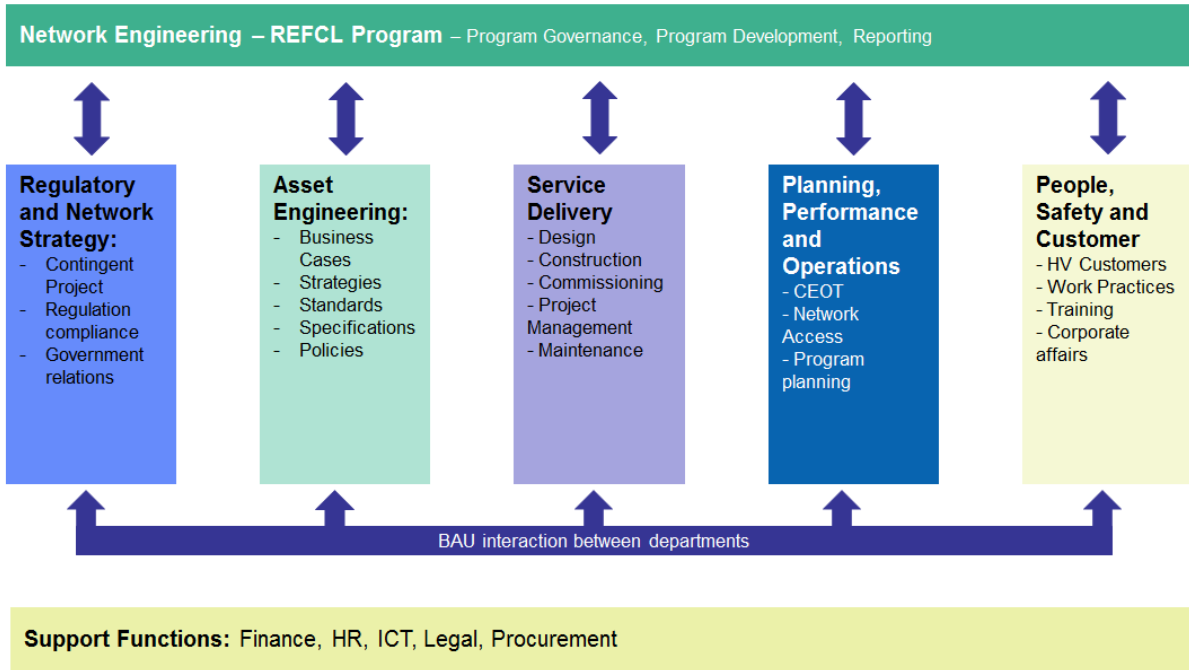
Network Engineering – REFCL Program – Program Governance, Program Development, Reporting

Regulatory and Network Strategy:
- Contingent Project
- Regulation compliance
- Government relations

Asset Engineering:
- Business Cases
- Strategies
- Standards
- Specifications
- Policies

Service Delivery
- Design
- Construction
- Commissioning
- Project Management
- Maintenance

Planning, Performance and Operations
- CEOT
- Network Access
- Program planning

People, Safety and Customer
- HV Customers
- Work Practices
- Training
- Corporate affairs

BAU interaction between departments

Support Functions: Finance, HR, ICT, Legal, Procurement